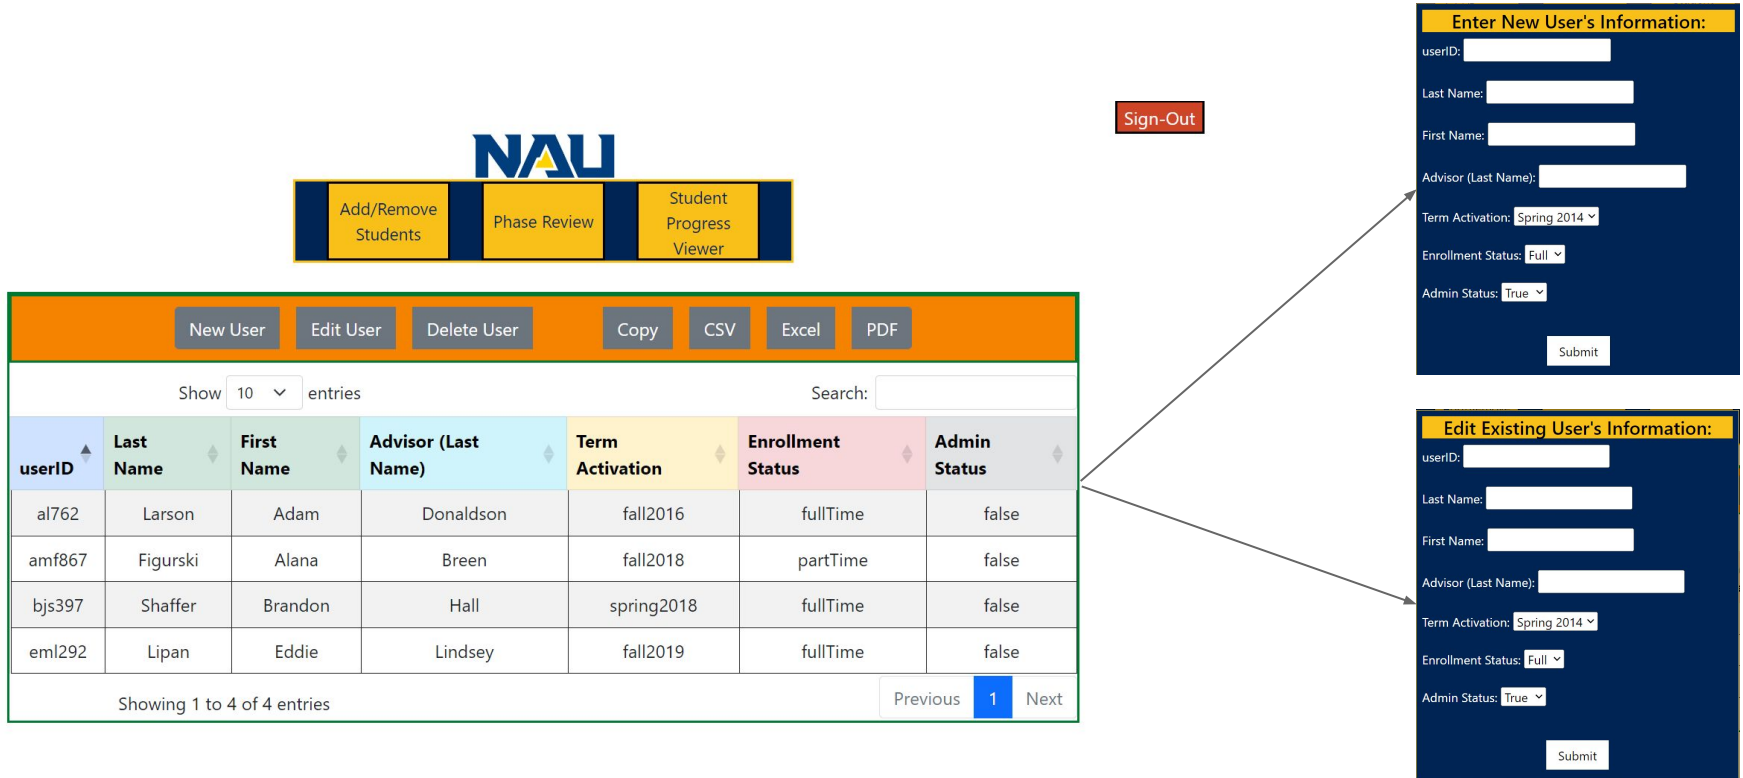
NAU

Add/Remove Students

Phase Review

Student Progress Viewer

Sign-Out

New User

Edit User

Delete User

Copy

CSV

Excel

PDF

Show 10 entries

Search:

| userID | Last Name | First Name | Advisor (Last Name) | Term Activation | Enrollment Status | Admin Status |
|---|---|---|---|---|---|---|
| al762 | Larson | Adam | Donaldson | fall2016 | fullTime | false |
| amf867 | Figurski | Alana | Breen | fall2018 | partTime | false |
| bjs397 | Shaffer | Brandon | Hall | spring2018 | fullTime | false |
| eml292 | Lipan | Eddie | Lindsey | fall2019 | fullTime | false |

Showing 1 to 4 of 4 entries

Previous 1 Next

Enter New User's Information:

userID:

Last Name:

First Name:

Advisor (Last Name):

Term Activation: Spring 2014

Enrollment Status: Full

Admin Status: True

Submit

Edit Existing User's Information:

userID:

Last Name:

First Name:

Advisor (Last Name):

Term Activation: Spring 2014

Enrollment Status: Full

Admin Status: True

Submit